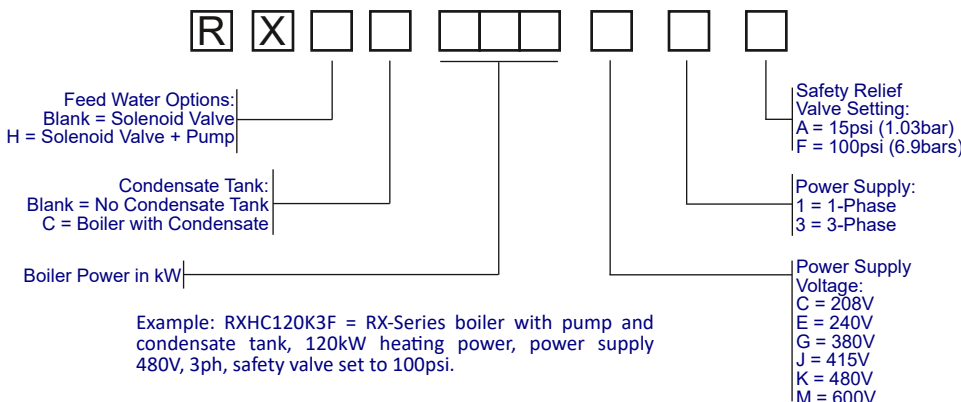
R X

Feed Water Options:
Blank = Solenoid Valve
H = Solenoid Valve + Pump

Condensate Tank:
Blank = No Condensate Tank
C = Boiler with Condensate

Boiler Power in kW

Safety Relief Valve Setting:
A = 15psi (1.03bar)
F = 100psi (6.9bars)

Power Supply:
1 = 1-Phase
3 = 3-Phase

Power Supply Voltage:
C = 208V
E = 240V
G = 380V
J = 415V
K = 480V
M = 600V

Example: RXHC120K3F = RX-Series boiler with pump and condensate tank, 120kW heating power, power supply 480V, 3ph, safety valve set to 100psi.